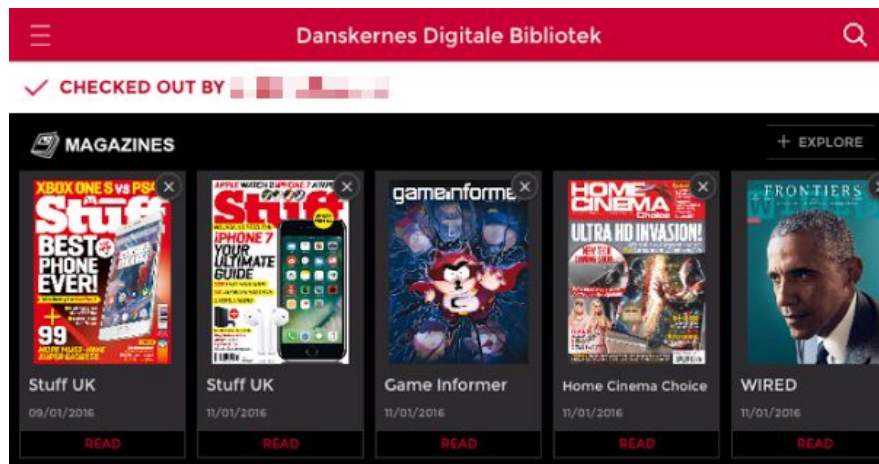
Danskernes Digitale Bibliotek

CHECKED OUT BY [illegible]

MAGAZINES

+ EXPLORE

XBOX ONE S vs PS4
Stuff
BEST PHONE EVER!
+ 99
MORE MUST-HAVE SUPER GADGETS

APPLE WATCH 2
Stuff
iPHONE 7
YOUR ULTIMATE GUIDE

gameinforme

HOME CINEMA Choice
ULTRA HD INVASION!

FRONTIERS
WIRED

Stuff UK
09/01/2016
READ

Stuff UK
11/01/2016
READ

Game Informer
11/01/2016
READ

Home Cinema Choice
11/01/2016
READ

WIRED
11/01/2016
READ